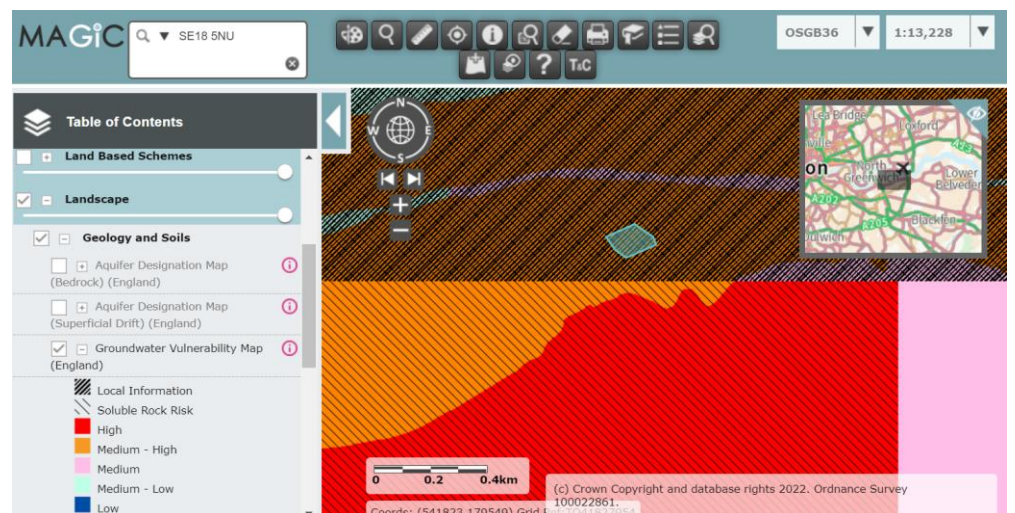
MAGiC
SE18 5NU
T&C
OSGB36
1:13,228

Table of Contents
Land Based Schemes
Landscape
Geology and Soils
Aquifer Designation Map (Bedrock) (England)
Aquifer Designation Map (Superficial Drift) (England)
Groundwater Vulnerability Map (England)
Local Information
Soluble Rock Risk
High
Medium - High
Medium
Medium - Low
Low

N
W
E
S

Lea Bridge
Loxford
on
North Greenwich
Lower Belvedere
A202
A205
Blacken
ulwich

0 0.2 0.4km
Coords: (541823,170549) Grid Ref: TQ41827054
(c) Crown Copyright and database rights 2022. Ordnance Survey 100022861.